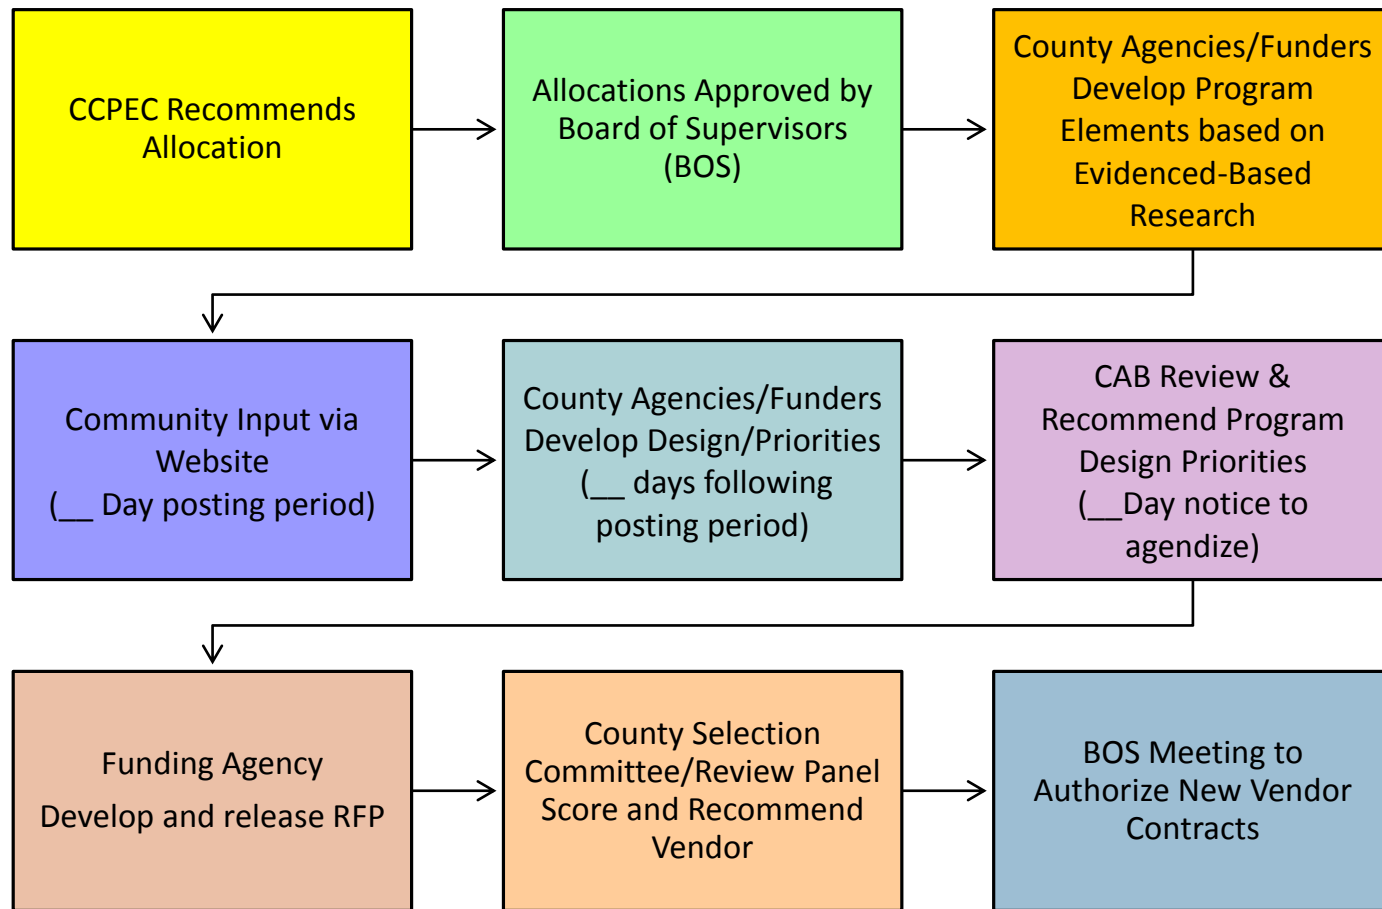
CCPEC Recommends Allocation

Allocations Approved by Board of Supervisors (BOS)

County Agencies/Funders Develop Program Elements based on Evidenced-Based Research

Community Input via Website (__ Day posting period)

County Agencies/Funders Develop Design/Priorities (__ days following posting period)

CAB Review & Recommend Program Design Priorities (__Day notice to agendize)

Funding Agency Develop and release RFP

County Selection Committee/Review Panel Score and Recommend Vendor

BOS Meeting to Authorize New Vendor Contracts